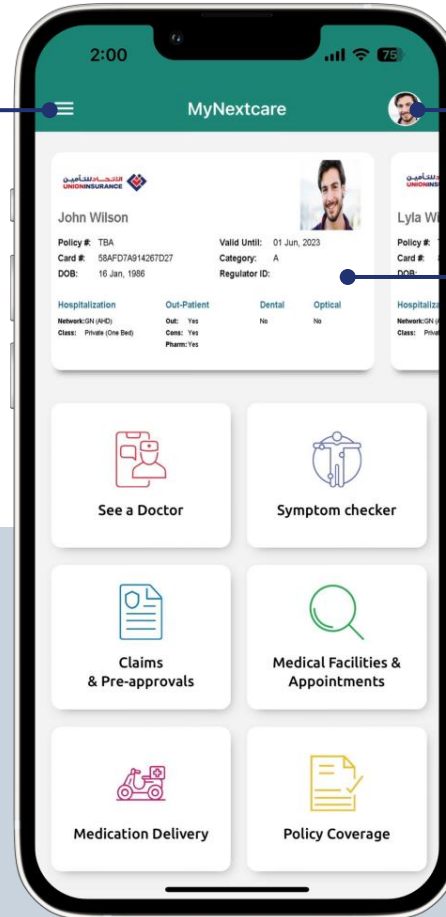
2:00

75

MyNextcare

الاتحاد للتأمين
UNION INSURANCE

John Wilson

Policy #: TBA
Card #: 58AFD7A914267D27
DOB: 16 Jan, 1986

Valid Until: 01 Jun, 2023
Category: A
Regulator ID:

Hospitalization
Network: GN (AHD)
Class: Private (One Bed)

Out-Patient
Out: Yes
Cons: Yes
Pharm: Yes

Dental
No

Optical
No

الاتحاد للتأمين
UNION INSURANCE

Lyla W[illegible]

Policy #: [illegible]
Card #: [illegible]
DOB: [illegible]

Hospitaliz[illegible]
Network: GN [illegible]
Class: Priva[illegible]

See a Doctor

Symptom checker

Claims
& Pre-approvals

Medical Facilities &
Appointments

Medication Delivery

Policy Coverage